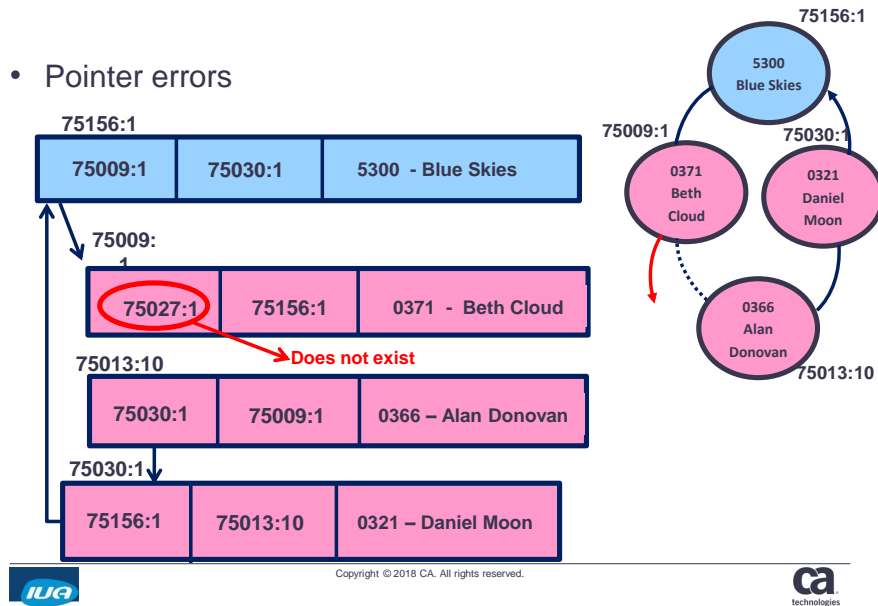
• Pointer errors

75156:1

| 75009:1 | 75030:1 | 5300 - Blue Skies |
|---|---|---|

75009:1

| 75027:1 | 75156:1 | 0371 - Beth Cloud |
|---|---|---|

Does not exist

75013:10

| 75030:1 | 75009:1 | 0366 – Alan Donovan |
|---|---|---|

75030:1

| 75156:1 | 75013:10 | 0321 – Daniel Moon |
|---|---|---|

75156:1
5300
Blue Skies
75009:1
75030:1
0371
Beth
Cloud
0321
Daniel
Moon
0366
Alan
Donovan
75013:10

IUG

Copyright © 2018 CA. All rights reserved.

ca technologies